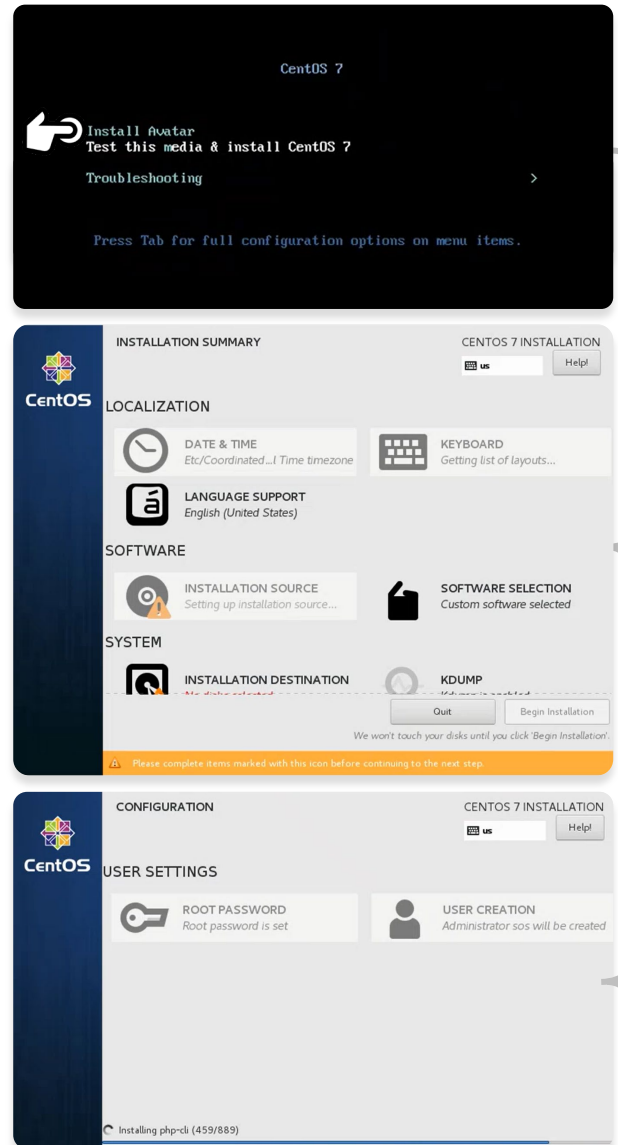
CentOS 7

Install Avatar
Test this media & install CentOS 7

Troubleshooting >

Press Tab for full configuration options on menu items.

CentOS

INSTALLATION SUMMARY

CENTOS 7 INSTALLATION
us
Help!

LOCALIZATION

DATE & TIME
Etc/Coordinated...l Time timezone

KEYBOARD
Getting list of layouts...

LANGUAGE SUPPORT
English (United States)

SOFTWARE

INSTALLATION SOURCE
Setting up installation source...

SOFTWARE SELECTION
Custom software selected

SYSTEM

INSTALLATION DESTINATION
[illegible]

KDUMP
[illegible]

Quit
Begin Installation

We won't touch your disks until you click 'Begin Installation'.

Please complete items marked with this icon before continuing to the next step.

CentOS

CONFIGURATION

CENTOS 7 INSTALLATION
us
Help!

USER SETTINGS

ROOT PASSWORD
Root password is set

USER CREATION
Administrator sos will be created

Installing php-cli (459/889)